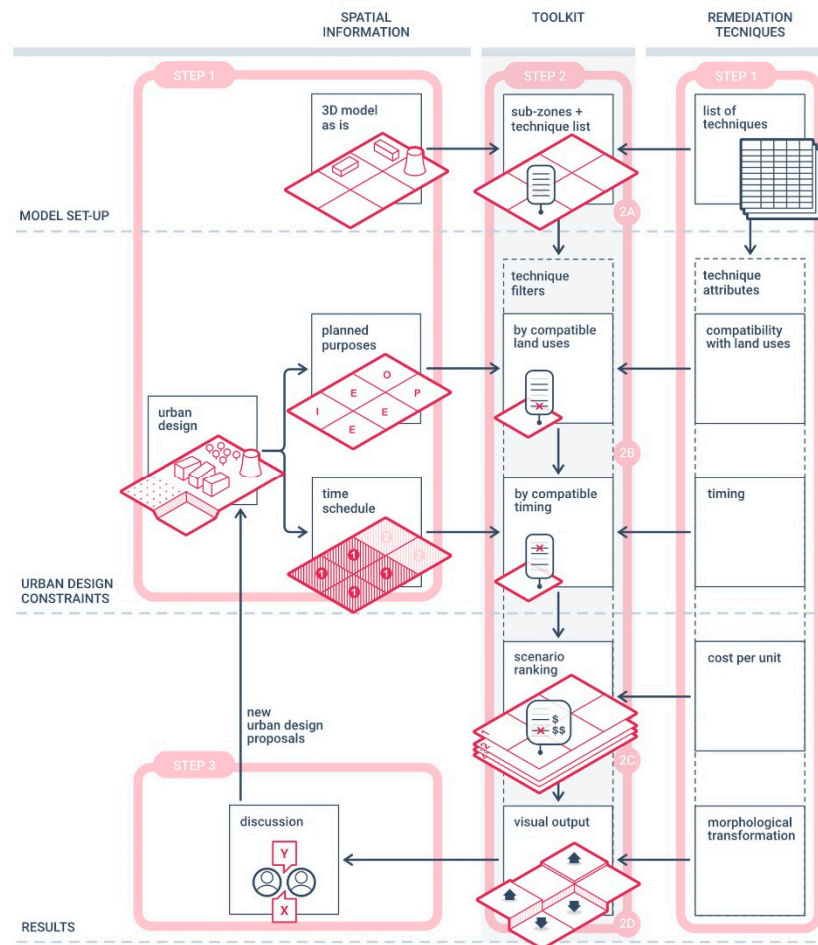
SPATIAL INFORMATION

TOOLKIT

REMEDIATION TECNIQUES

STEP 1

STEP 2

STEP 1

3D model as is

sub-zones + technique list

list of techniques

MODEL SET-UP

2A

technique filters

technique attributes

planned purposes

by compatible land uses

compatibility with land uses

O

I

E

P

E

E

urban design

2B

time schedule

by compatible timing

timing

2

1

2

1

1

1

URBAN DESIGN CONSTRAINTS

scenario ranking

cost per unit

new urban design proposals

$

$$

STEP 3

2C

discussion

visual output

morphological transformation

Y

X

RESULTS

2D